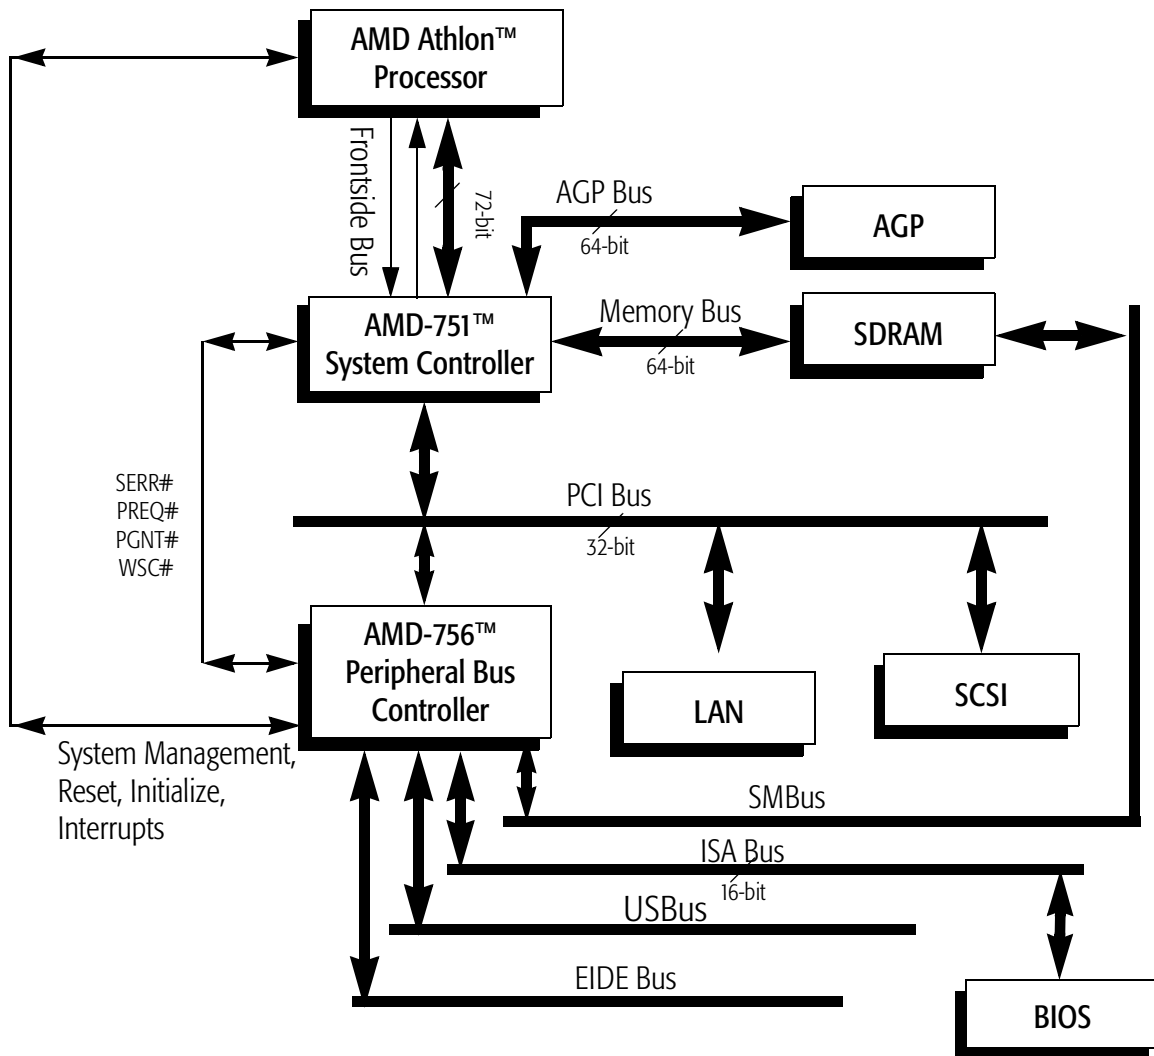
AMD Athlon™ Processor

Frontside Bus

72-bit

AGP Bus

64-bit

AGP

AMD-751™ System Controller

Memory Bus

64-bit

SDRAM

SERR#
PREQ#
PGNT#
WSC#

PCI Bus

32-bit

AMD-756™ Peripheral Bus Controller

LAN

SCSI

System Management, Reset, Initialize, Interrupts

SMBus

ISA Bus

16-bit

USBus

EIDE Bus

BIOS